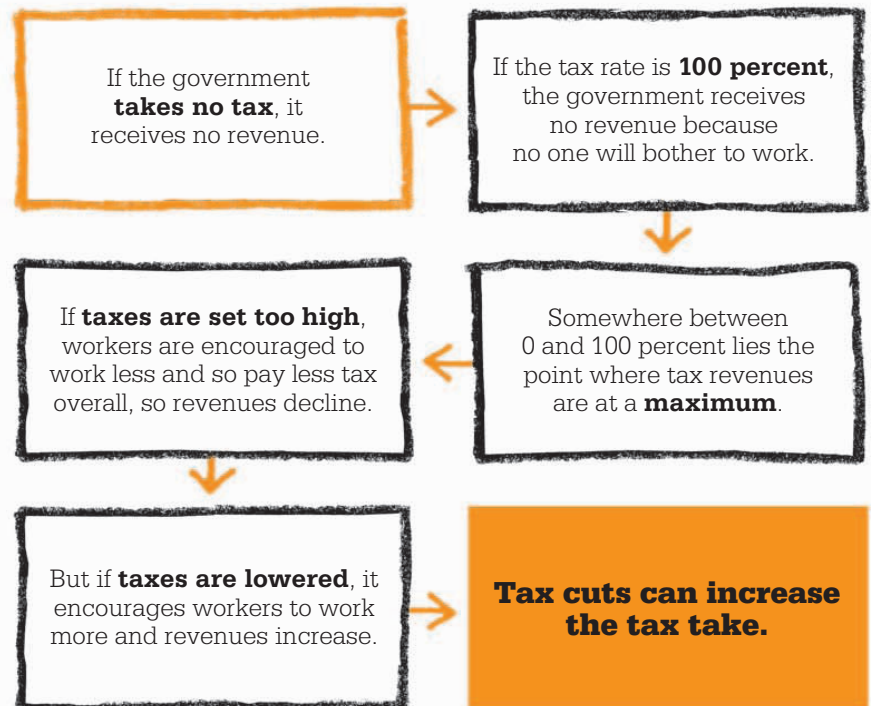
If the government **takes no tax**, it receives no revenue.

If the tax rate is **100 percent**, the government receives no revenue because no one will bother to work.

Somewhere between 0 and 100 percent lies the point where tax revenues are at a **maximum**.

If **taxes are set too high**, workers are encouraged to work less and so pay less tax overall, so revenues decline.

But if **taxes are lowered**, it encourages workers to work more and revenues increase.

**Tax cuts can increase the tax take.**